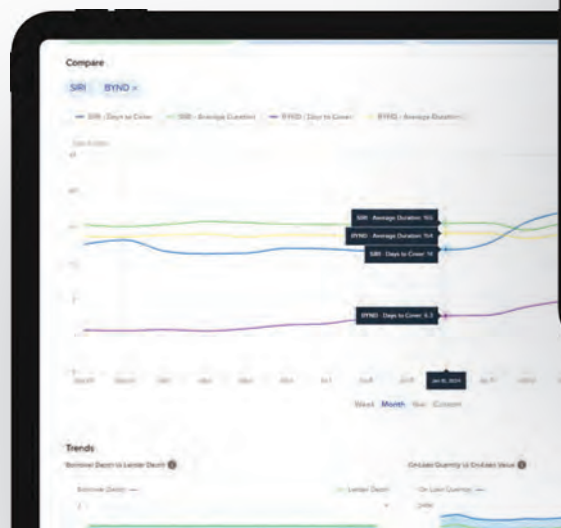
Compare

SIRI BYND ×

SIRI - Days to Cover SIRI - Average Duration BYND - Days to Cover BYND - Average Duration

SIRI - Average Duration: 10.5

BYND - Average Duration: 10.4

SIRI - Days to Cover: 14

BYND - Days to Cover: 6.3

Jan 15, 2024

Week Month Year Custom

Trends

Borrower Demand vs Lender Demand

On Loan Quantity vs On Loan Value

Borrower Demand — Lender Demand

On Loan Quantity —